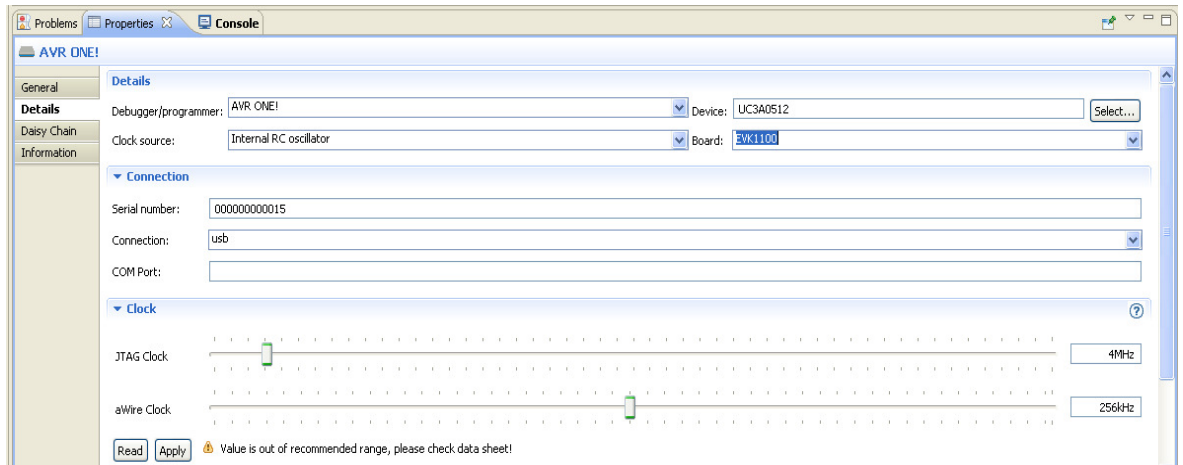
Problems Properties Console

AVR ONE!

General
Details
Daisy Chain
Information

Details

Debugger/programmer: AVR ONE!
Device: UC3A0512
Select...
Clock source: Internal RC oscillator
Board: EVK1100

Connection

Serial number: 000000000015
Connection: usb
COM Port:

Clock

JTAG Clock 4MHz
aWire Clock 256kHz

Read Apply Value is out of recommended range, please check data sheet!